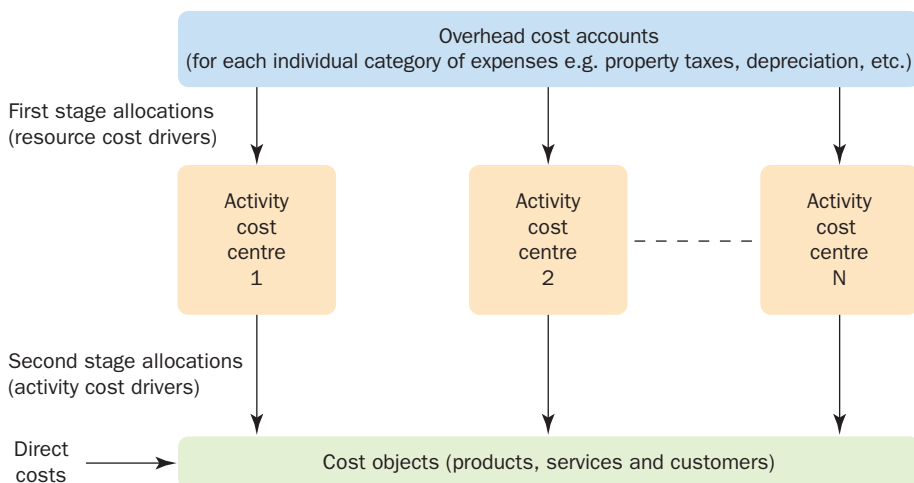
Overhead cost accounts
(for each individual category of expenses e.g. property taxes, depreciation, etc.)

First stage allocations
(resource cost drivers)

Activity cost centre 1

Activity cost centre 2

Activity cost centre N

Second stage allocations
(activity cost drivers)

Direct costs

Cost objects (products, services and customers)